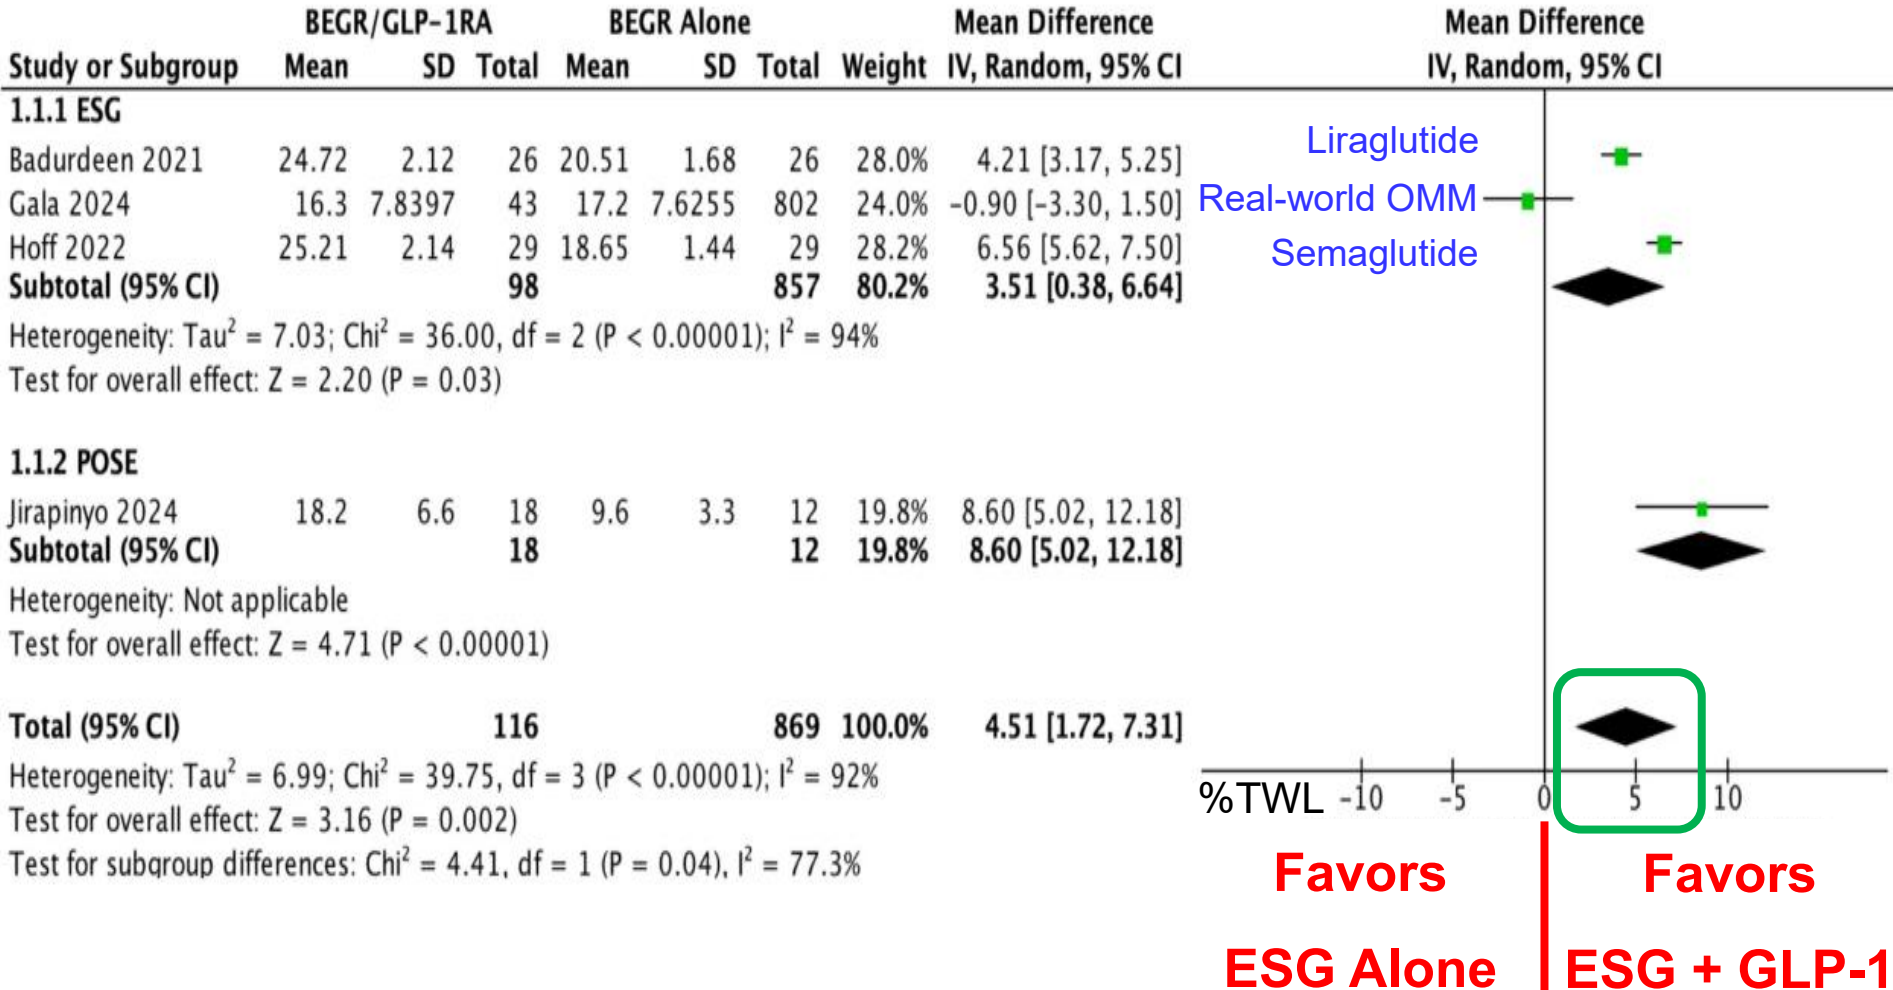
| Study or Subgroup | BEGR/GLP-1RA Mean | SD | Total | BEGR Alone Mean | SD | Total | Weight | Mean Difference IV, Random, 95% CI |
|---|---|---|---|---|---|---|---|---|
| 1.1.1 ESG | | | | | | | | |
| Badurdeen 2021 | 24.72 | 2.12 | 26 | 20.51 | 1.68 | 26 | 28.0% | 4.21 [3.17, 5.25] |
| Gala 2024 | 16.3 | 7.8397 | 43 | 17.2 | 7.6255 | 802 | 24.0% | -0.90 [-3.30, 1.50] |
| Hoff 2022 | 25.21 | 2.14 | 29 | 18.65 | 1.44 | 29 | 28.2% | 6.56 [5.62, 7.50] |
| Subtotal (95% CI) | | | 98 | | | 857 | 80.2% | 3.51 [0.38, 6.64] |

Heterogeneity: Tau$^2$ = 7.03; Chi$^2$ = 36.00, df = 2 (P < 0.00001); I$^2$ = 94%
Test for overall effect: Z = 2.20 (P = 0.03)

| 1.1.2 POSE | | | | | | | | |
|---|---|---|---|---|---|---|---|---|
| Jirapinyo 2024 | 18.2 | 6.6 | 18 | 9.6 | 3.3 | 12 | 19.8% | 8.60 [5.02, 12.18] |
| Subtotal (95% CI) | | | 18 | | | 12 | 19.8% | 8.60 [5.02, 12.18] |

Heterogeneity: Not applicable
Test for overall effect: Z = 4.71 (P < 0.00001)

| Total (95% CI) | | | 116 | | | 869 | 100.0% | 4.51 [1.72, 7.31] |
|---|---|---|---|---|---|---|---|---|

Heterogeneity: Tau$^2$ = 6.99; Chi$^2$ = 39.75, df = 3 (P < 0.00001); I$^2$ = 92%
Test for overall effect: Z = 3.16 (P = 0.002)
Test for subgroup differences: Chi$^2$ = 4.41, df = 1 (P = 0.04), I$^2$ = 77.3%

Mean Difference
IV, Random, 95% CI

Liraglutide
Real-world OMM
Semaglutide

%TWL -10 -5 0 5 10

Favors ESG Alone
Favors ESG + GLP-1